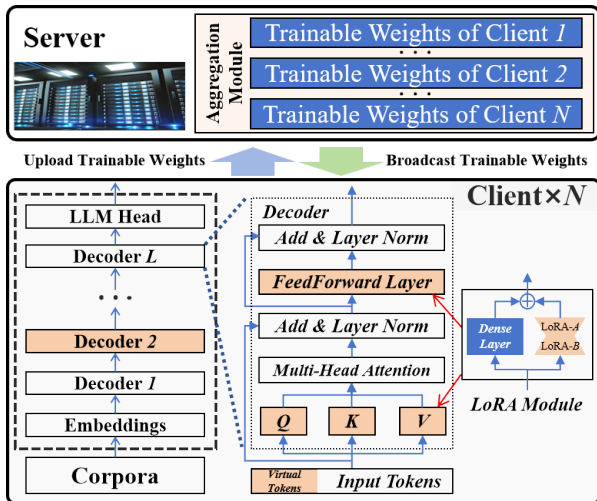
Server

Aggregation Module

Trainable Weights of Client $1$

Trainable Weights of Client $2$

Trainable Weights of Client $N$

Upload Trainable Weights

Broadcast Trainable Weights

Client×$N$

LLM Head

Decoder $L$

Decoder $2$

Decoder $1$

Embeddings

Corpora

Decoder

Add & Layer Norm

FeedForward Layer

Add & Layer Norm

Multi-Head Attention

Q

K

V

Virtual Tokens

Input Tokens

Dense Layer

LoRA-$A$

LoRA-$B$

LoRA Module